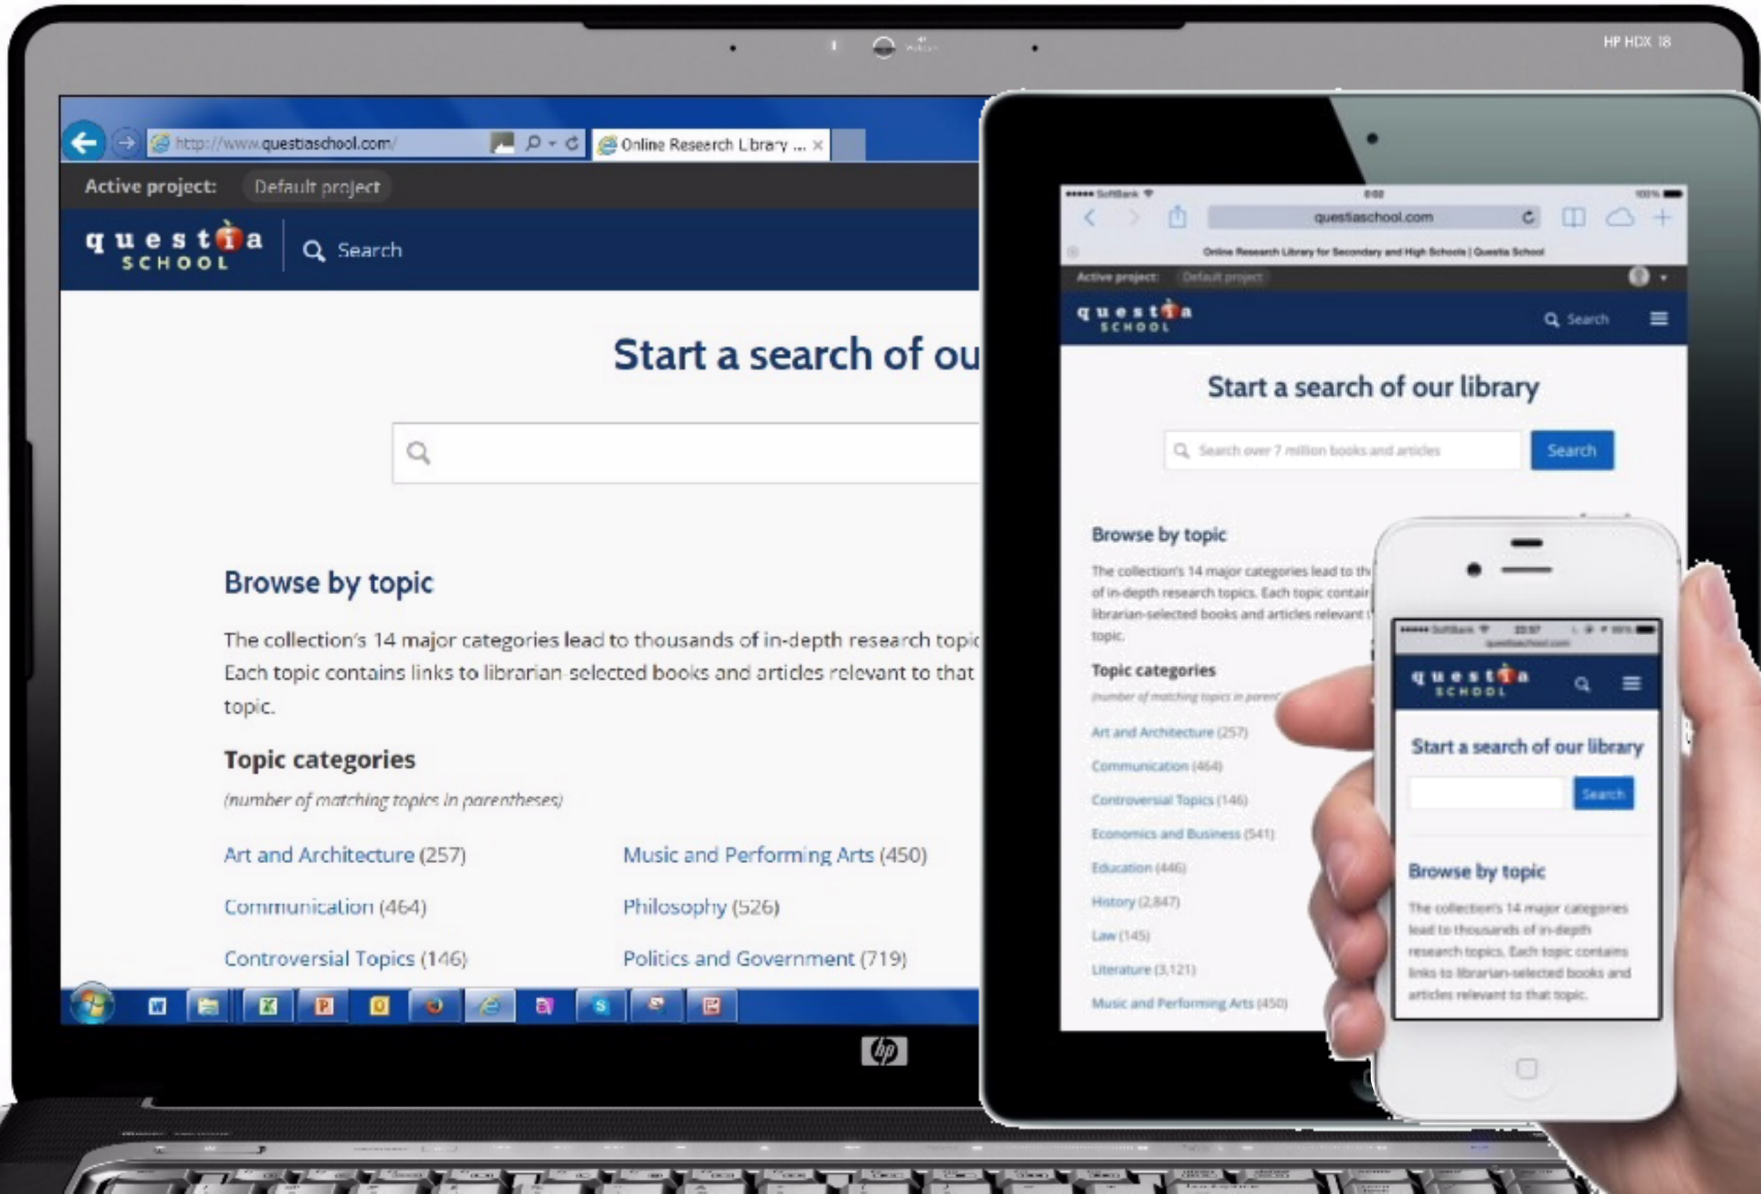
HP HDX 18

http://www.questiaschool.com/
Online Research Library ...

Active project: Default project

questia SCHOOL
Search

Start a search of ou

Browse by topic

The collection's 14 major categories lead to thousands of in-depth research topic Each topic contains links to librarian-selected books and articles relevant to that topic.

Topic categories

(number of matching topics in parentheses)

Art and Architecture (257)
Communication (464)
Controversial Topics (146)
Music and Performing Arts (450)
Philosophy (526)
Politics and Government (719)

hp

questiaschool.com
Online Research Library for Secondary and High Schools | Questia School
Active project: Default project
questia SCHOOL
Search

Start a search of our library

Search over 7 million books and articles
Search

Browse by topic

The collection's 14 major categories lead to th of in-depth research topics. Each topic contair librarian-selected books and articles relevant topic.

Topic categories

(number of matching topics in parent

Art and Architecture (257)
Communication (464)
Controversial Topics (146)
Economics and Business (541)
Education (446)
History (2,847)
Law (145)
Literature (3,121)
Music and Performing Arts (450)

questia SCHOOL

Start a search of our library

Search

Browse by topic

The collection's 14 major categories lead to thousands of in-depth research topics. Each topic contains links to librarian-selected books and articles relevant to that topic.